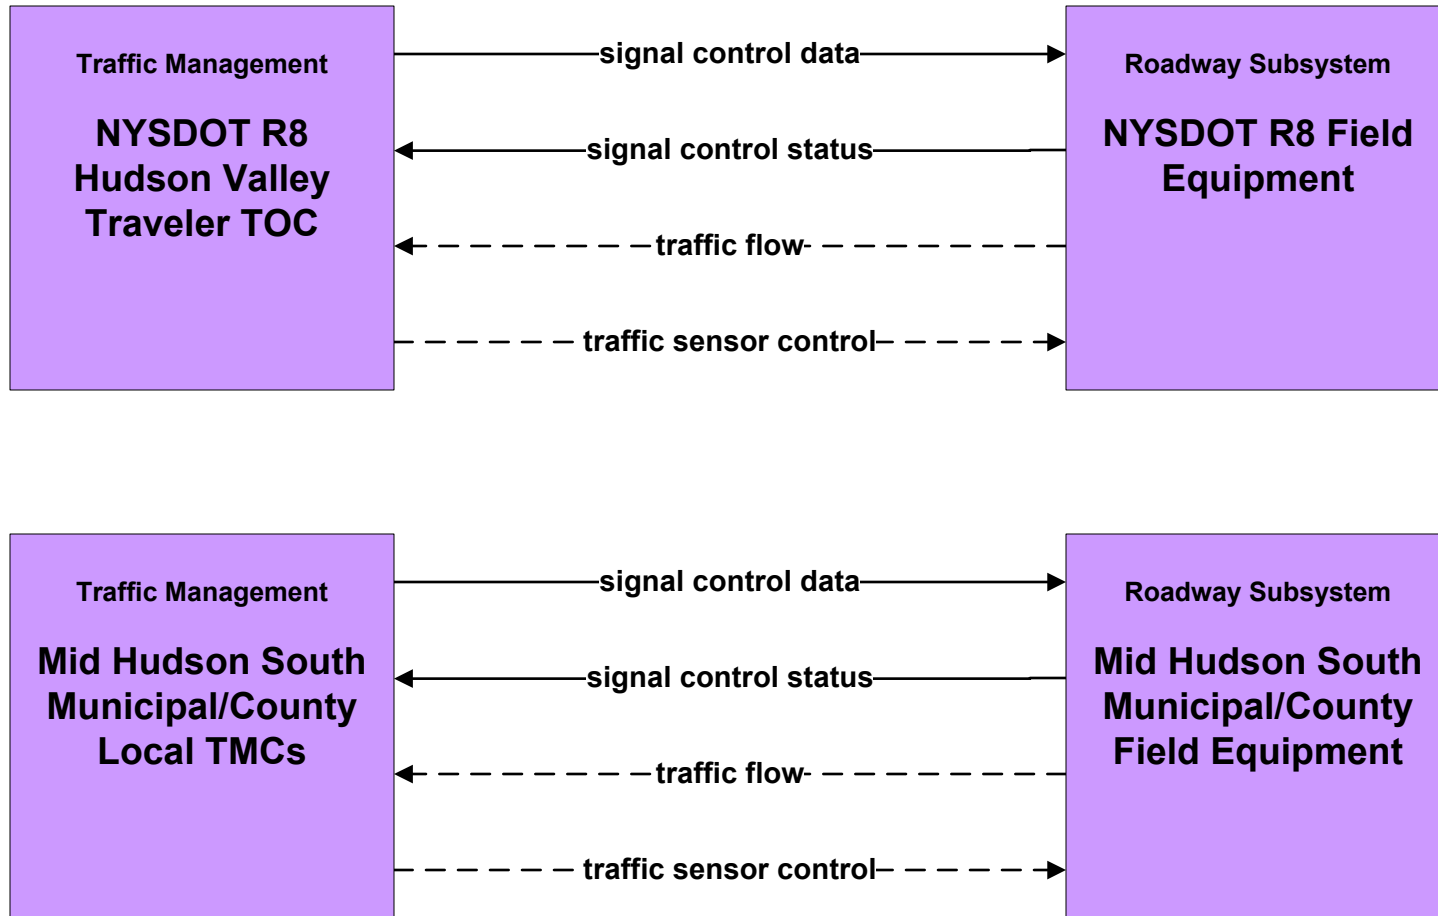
Traffic Management

NYSDOT R8 Hudson Valley Traveler TOC

signal control data

signal control status

traffic flow

traffic sensor control

Roadway Subsystem

NYSDOT R8 Field Equipment

Traffic Management

Mid Hudson South Municipal/County Local TMCs

signal control data

signal control status

traffic flow

traffic sensor control

Roadway Subsystem

Mid Hudson South Municipal/County Field Equipment